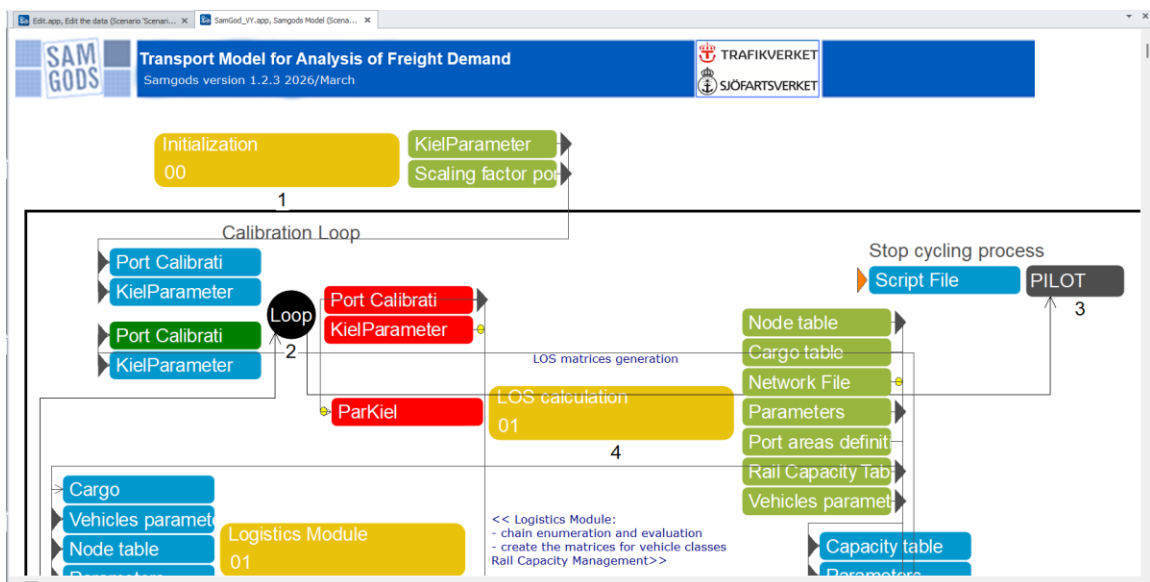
Edit.app, Edit the data (Scenario 'Scenari... ×
SamGod_VY.app, Samgods Model (Scena... ×

SAM GODS

Transport Model for Analysis of Freight Demand
Samgods version 1.2.3 2026/March

TRAFIKVERKET
SJÖFARTSVERKET

Initialization
00

KielParameter
Scaling factor por

1

Calibration Loop

Stop cycling process

Port Calibrati
KielParameter

Loop

Port Calibrati
KielParameter

Script File

PILOT

3

Port Calibrati
KielParameter

2

Node table
Cargo table
Network File
Parameters
Port areas definit
Rail Capacity Tab
Vehicles paramet

LOS matrices generation

ParKiel

LOS calculation
01

4

Cargo
Vehicles paramet
Node table
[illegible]

Logistics Module
01

<< Logistics Module:
- chain enumeration and evaluation
- create the matrices for vehicle classes
Rail Capacity Management>>

Capacity table
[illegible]